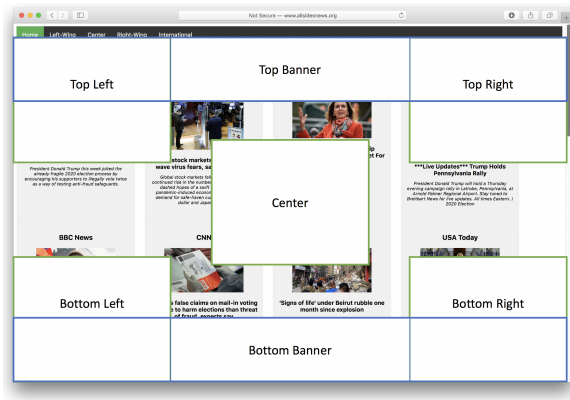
Not Secure — www.allsidesnews.org

Home Left-Wing Center Right-Wing International

Top Left

Top Banner

Top Right

President Donald Trump this week jolted the already fragile 2020 election process by encouraging his supporters to illegally vote twice as a way of testing anti-fraud safeguards.

stock markets wave virus fears, sa

Global stock markets fell continued rise in the number dashed hopes of a swift pandemic-induced econo demand for safe-haven cu dollar and Japan

Center

ip et For

***Live Updates*** Trump Holds Pennsylvania Rally

President Donald Trump will hold a Thursday evening campaign rally in Latrobe, Pennsylvania, at Arnold Palmer Regional Airport. Stay tuned to Breitbart News for live updates. All times Eastern.) 2020 Election

BBC News

CNN

USA Today

Bottom Left

a false claims on mail-in voting to harm elections than threat of fraud, experts say

'Signs of life' under Beirut rubble one month since explosion

Bottom Right

Bottom Banner